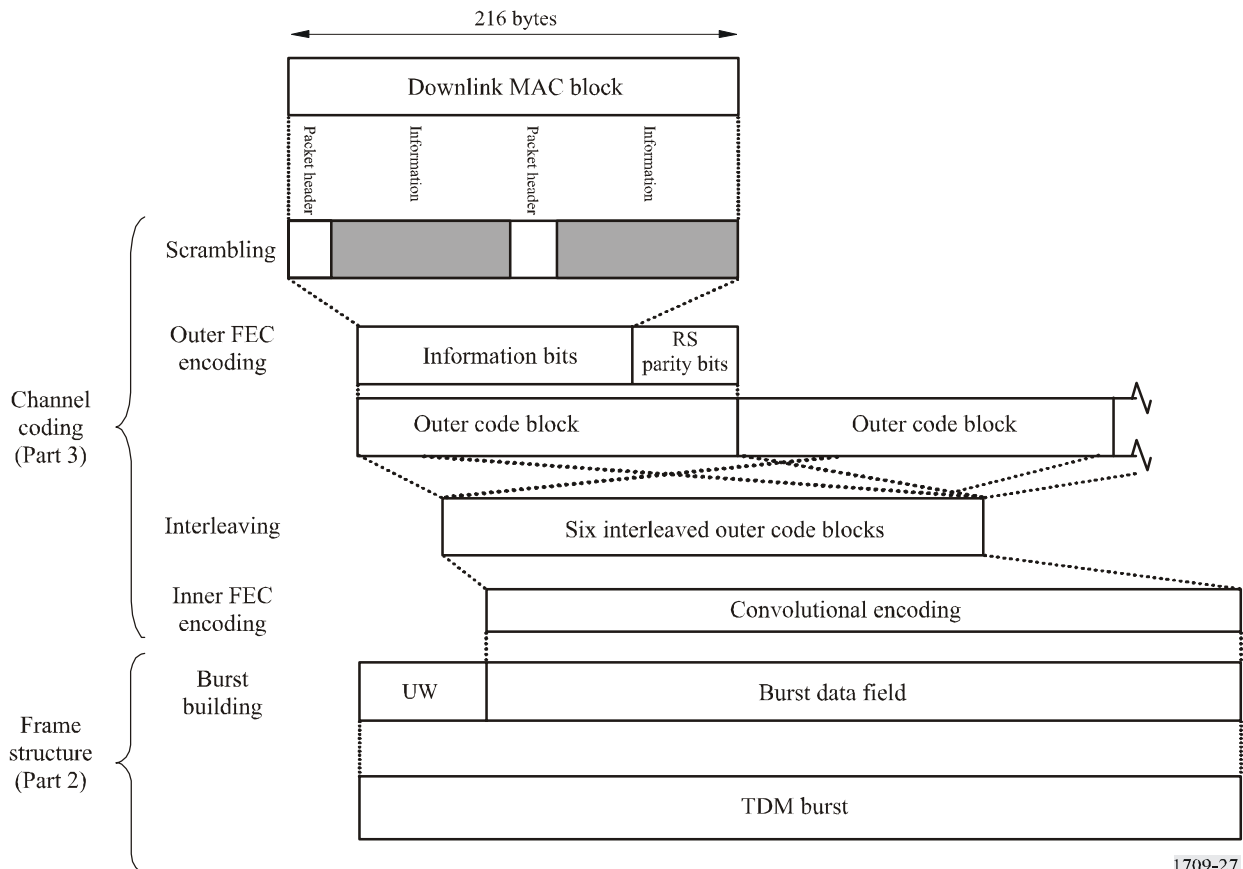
216 bytes

Downlink MAC block

Packet header

Information

Packet header

Information

Scrambling

Outer FEC encoding

Information bits

RS parity bits

Channel coding (Part 3)

Outer code block

Outer code block

Interleaving

Six interleaved outer code blocks

Inner FEC encoding

Convolutional encoding

Burst building

UW

Burst data field

Frame structure (Part 2)

TDM burst

1709-27